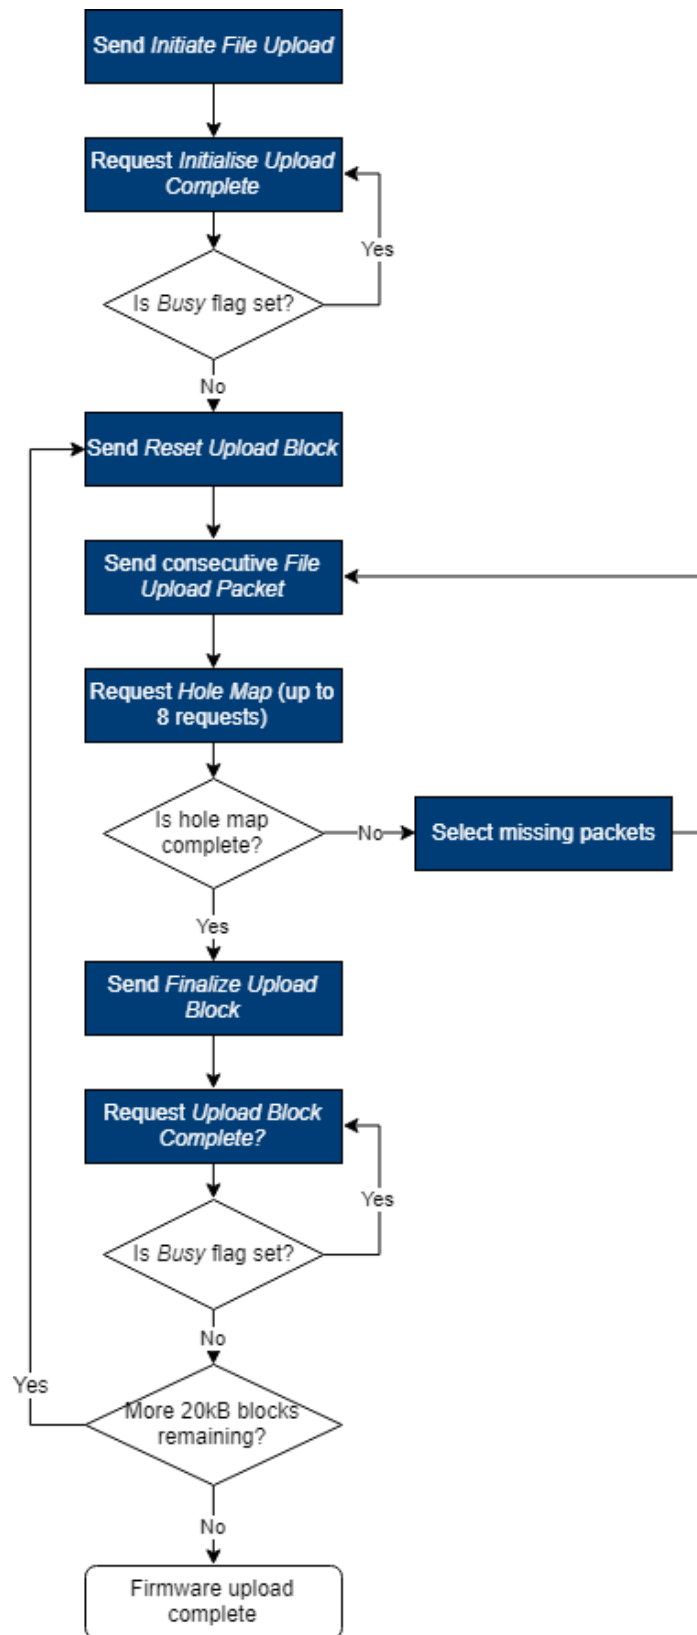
Send Initiate File Upload

Request Initialise Upload Complete

Yes

Is Busy flag set?

No

Send Reset Upload Block

Send consecutive File Upload Packet

Request Hole Map (up to 8 requests)

Is hole map complete?

No

Select missing packets

Yes

Send Finalize Upload Block

Request Upload Block Complete?

Yes

Is Busy flag set?

No

Yes

More 20kB blocks remaining?

No

Firmware upload complete